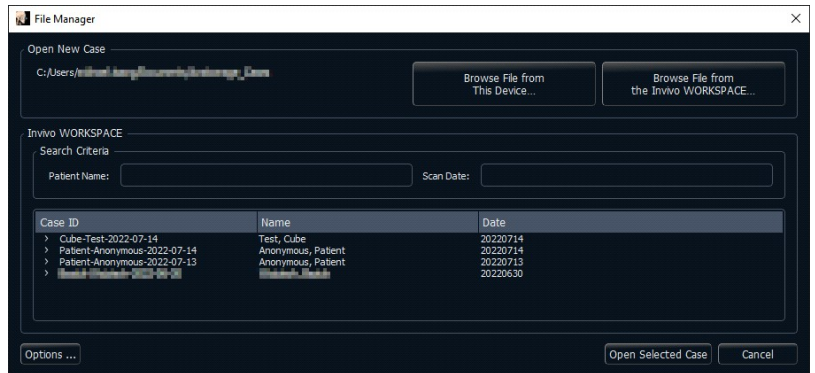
File Manager

×

Open New Case

C:/Users/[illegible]

Browse File from This Device...

Browse File from the Invivo WORKSPACE...

Invivo WORKSPACE

Search Criteria

Patient Name:

Scan Date:

| Case ID | Name | Date |
|---|---|---|
| › Cube-Test-2022-07-14 | Test, Cube | 20220714 |
| › Patient-Anonymous-2022-07-14 | Anonymous, Patient | 20220714 |
| › Patient-Anonymous-2022-07-13 | Anonymous, Patient | 20220713 |
| › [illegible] | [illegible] | 20220630 |

Options ...

Open Selected Case

Cancel